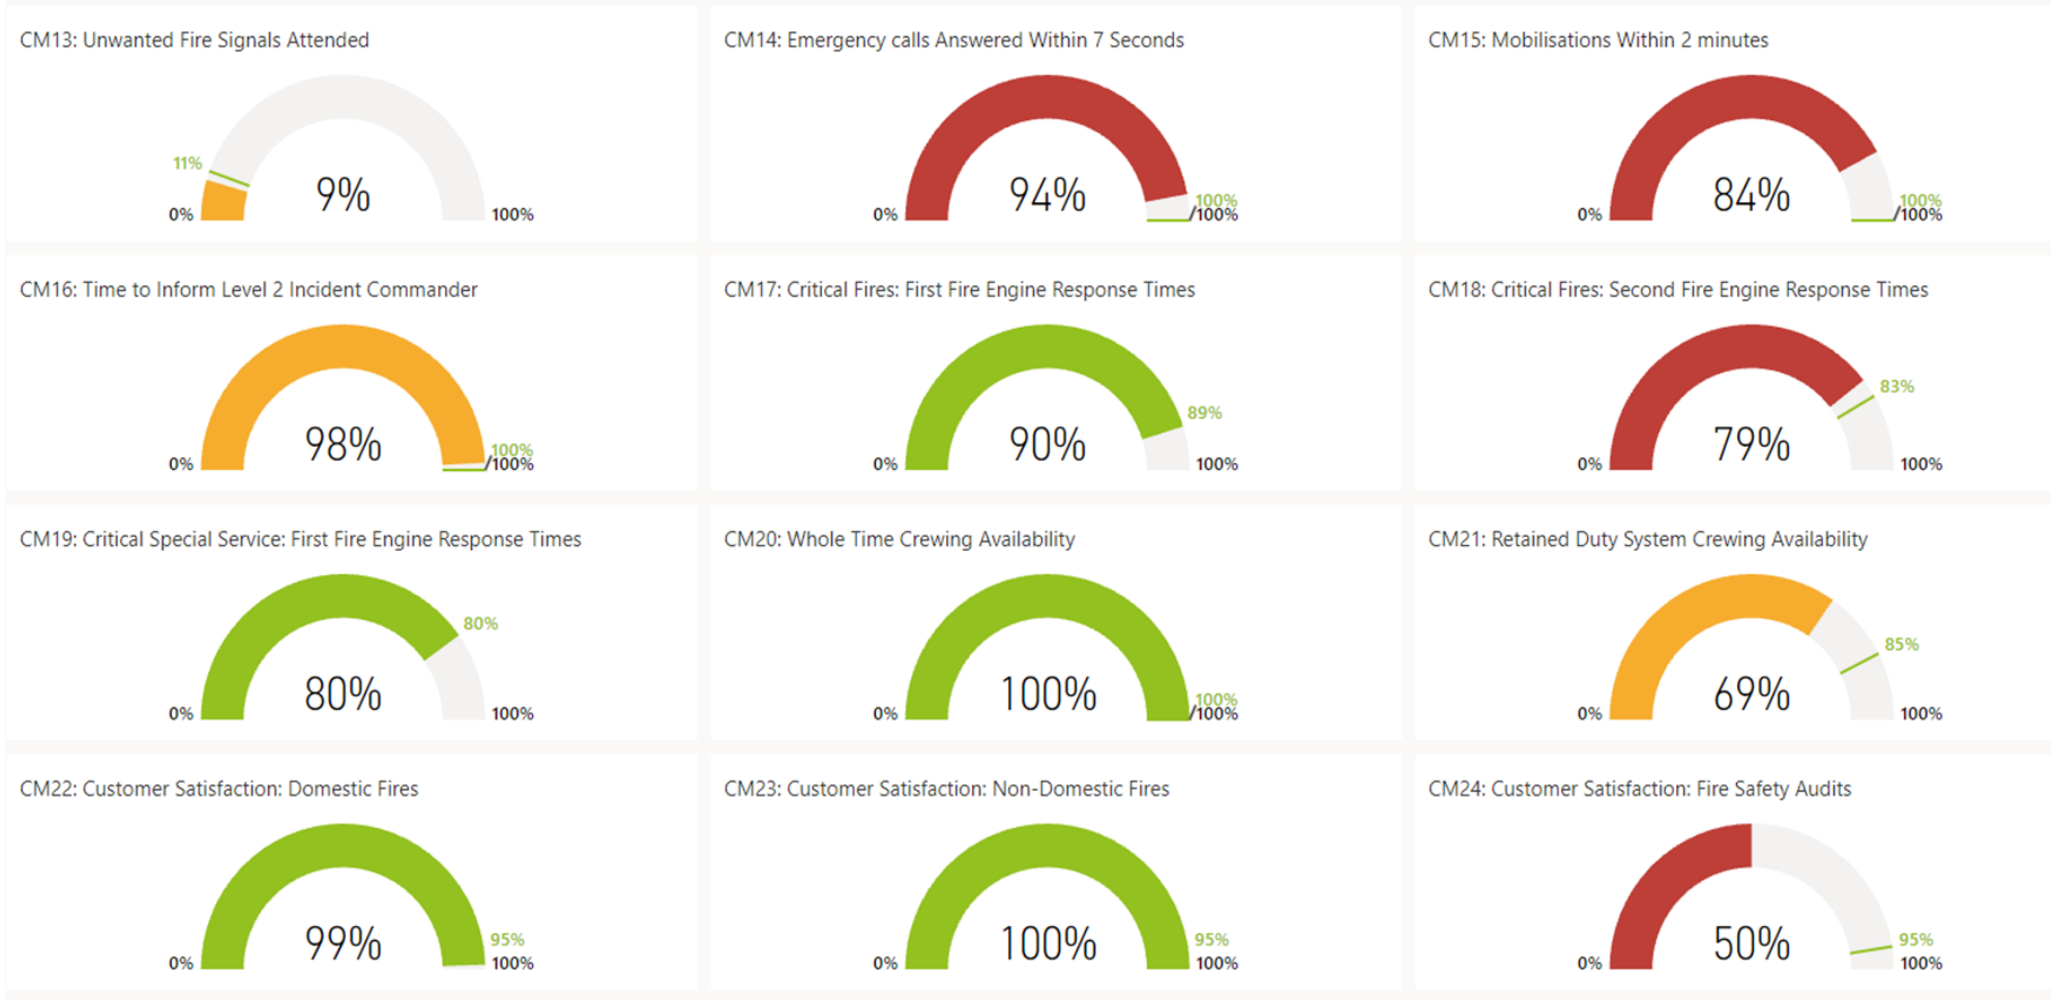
CM13: Unwanted Fire Signals Attended

11%
0%
9%
100%

CM14: Emergency calls Answered Within 7 Seconds

0%
94%
100%
100%

CM15: Mobilisations Within 2 minutes

0%
84%
100%
100%

CM16: Time to Inform Level 2 Incident Commander

0%
98%
100%
100%

CM17: Critical Fires: First Fire Engine Response Times

89%
0%
90%
100%

CM18: Critical Fires: Second Fire Engine Response Times

83%
0%
79%
100%

CM19: Critical Special Service: First Fire Engine Response Times

80%
0%
80%
100%

CM20: Whole Time Crewing Availability

0%
100%
100%
100%

CM21: Retained Duty System Crewing Availability

85%
0%
69%
100%

CM22: Customer Satisfaction: Domestic Fires

0%
99%
95%
100%

CM23: Customer Satisfaction: Non-Domestic Fires

0%
100%
95%
100%

CM24: Customer Satisfaction: Fire Safety Audits

0%
50%
95%
100%